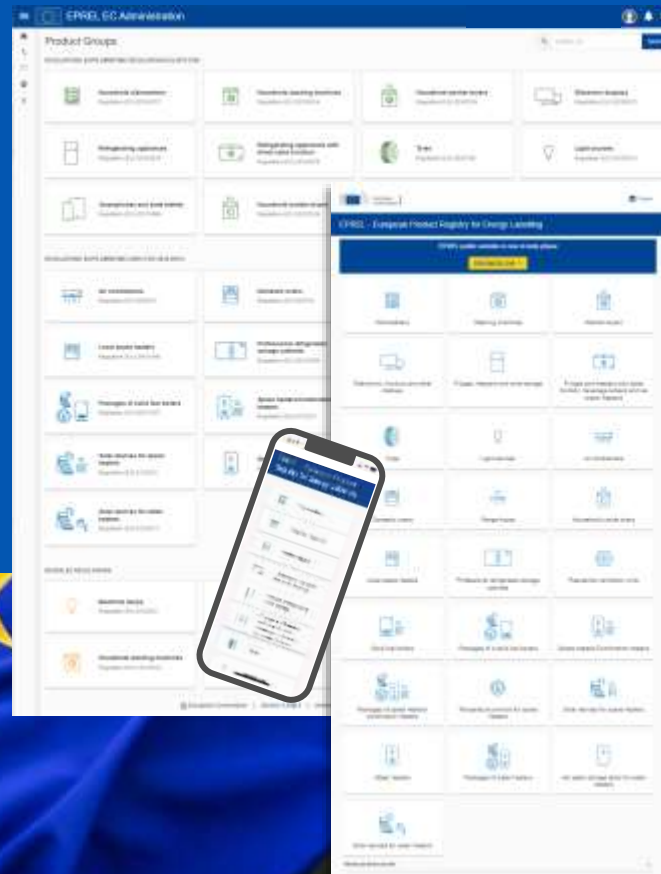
EPREL EC Administration

Product Groups

Household dishwashers

Household washing machines

Household tumble driers

Electronic displays

Refrigerating appliances

Refrigerating appliances with direct sales function

Tyres

Light sources

Smartphones and slate tablets

Household washer-dryers

Air conditioners

Domestic ovens

Local space heaters

Professional refrigerated storage cabinets

Packages of solid fuel boilers

Space heaters/combination heaters

Solid fuel boilers

Water heaters

Solar devices for water heaters

Electrical lamps

Household washing machines

EPREL - European Product Registry for Energy Labelling

Dishwashers

Washing machines

Washer-dryers

Electronic displays

Fridges, freezers and wine storage

Tyres

Light sources

Air conditioners

Domestic ovens

Range hoods

Household tumble driers

Local space heaters

Professional refrigerated storage cabinets

Ventilation units

Solid fuel boilers

Packages of solid fuel boilers

Space heaters/Combination heaters

Water heaters

Packages of water heaters

Hot water storage tanks for water heaters

Solar devices for water heaters

EPREL

Tyres